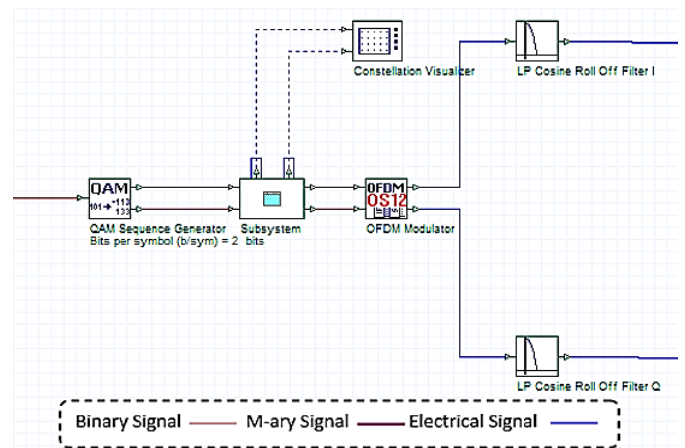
Constellation Visualizer

LP Cosine Roll Off Filter I

QAM
101 → +113 133

QAM Sequence Generator
Bits per symbol (b/sym) = 2 bits

Subsystem

OFDM
OS12

OFDM Modulator

LP Cosine Roll Off Filter Q

Binary Signal M-ary Signal Electrical Signal